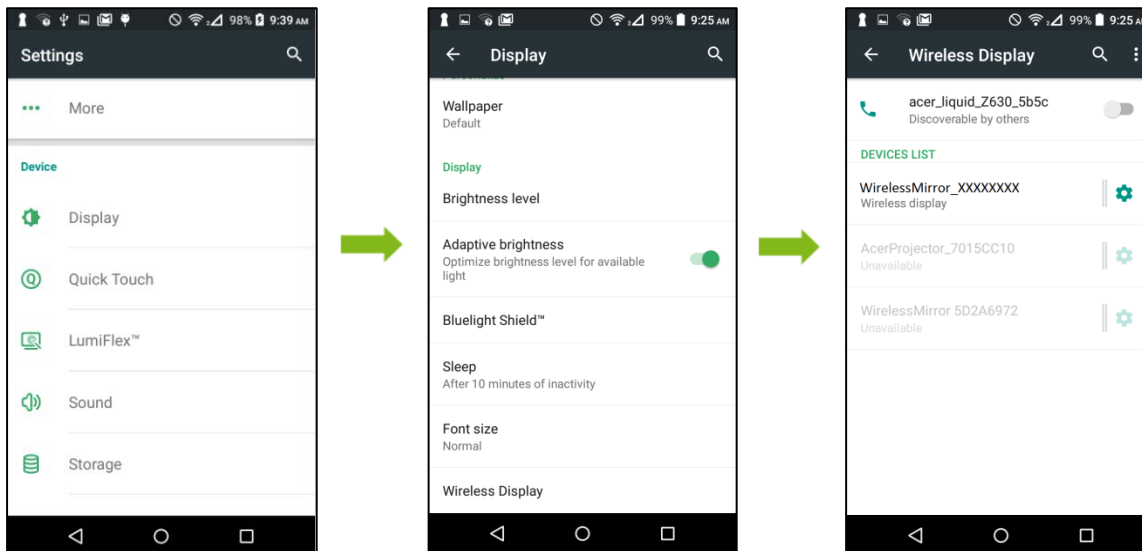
98% 9:39 AM

Settings

More

Device

Display

Quick Touch

LumiFlex™

Sound

Storage

99% 9:25 AM

Display

Wallpaper
Default

Display

Brightness level

Adaptive brightness
Optimize brightness level for available light

Bluelight Shield™

Sleep
After 10 minutes of inactivity

Font size
Normal

Wireless Display

99% 9:25 A

Wireless Display

acer_liquid_Z630_5b5c
Discoverable by others

DEVICES LIST

WirelessMirror_XXXXXXXX
Wireless display

AcerProjector_7015CC10
Unavailable

WirelessMirror 5D2A6972
Unavailable